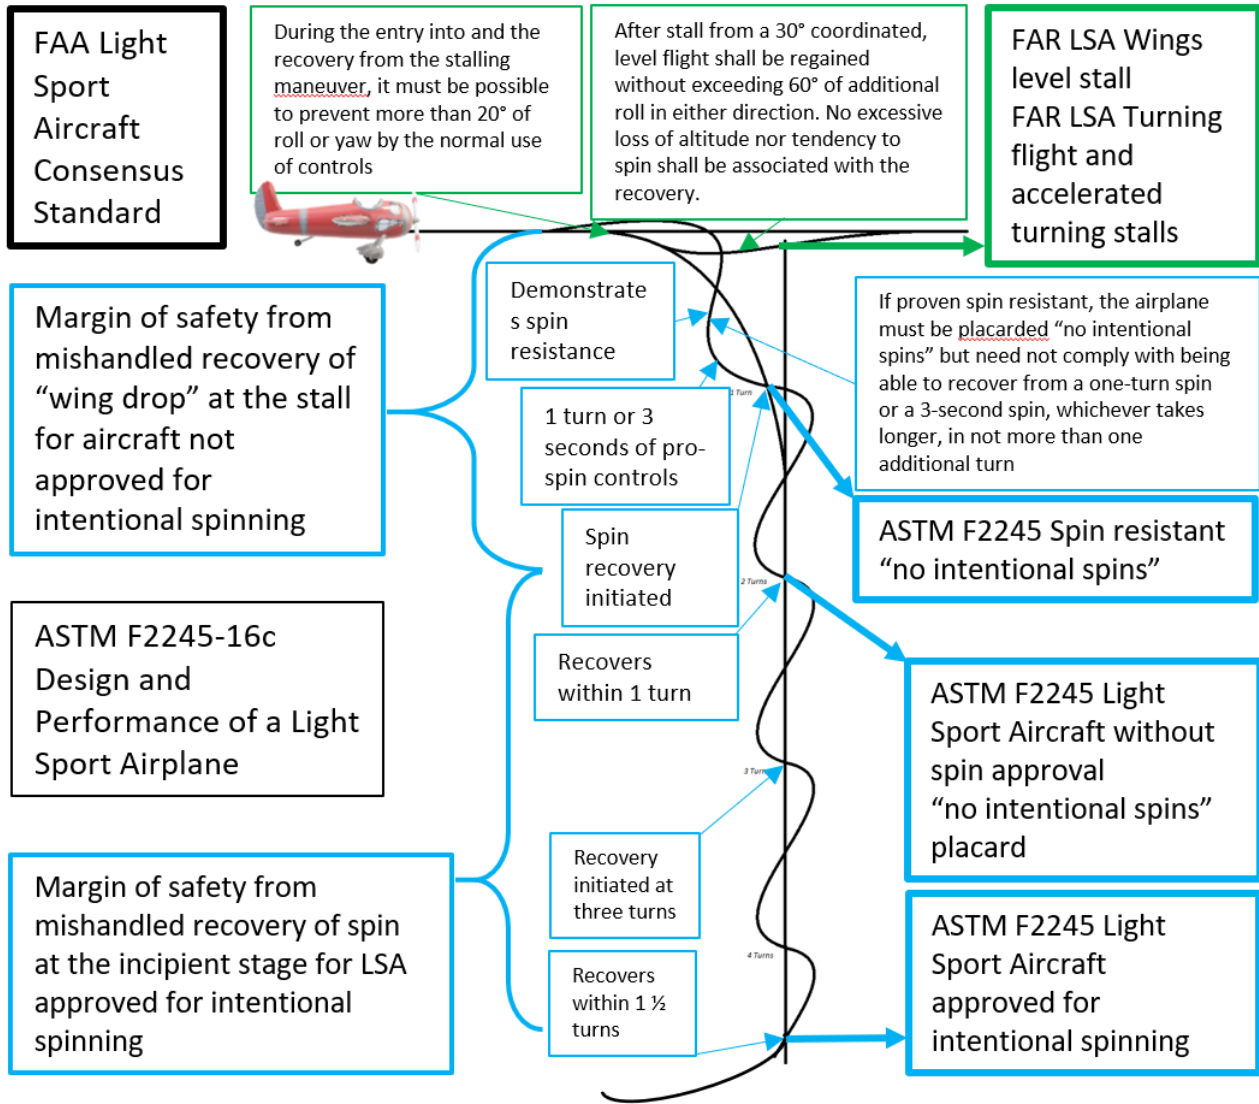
FAA Light Sport Aircraft Consensus Standard

During the entry into and the recovery from the stalling maneuver, it must be possible to prevent more than 20° of roll or yaw by the normal use of controls

After stall from a 30° coordinated, level flight shall be regained without exceeding 60° of additional roll in either direction. No excessive loss of altitude nor tendency to spin shall be associated with the recovery.

FAR LSA Wings level stall
FAR LSA Turning flight and accelerated turning stalls

Margin of safety from mishandled recovery of "wing drop" at the stall for aircraft not approved for intentional spinning

Demonstrates spin resistance

1 turn or 3 seconds of pro-spin controls

If proven spin resistant, the airplane must be placarded "no intentional spins" but need not comply with being able to recover from a one-turn spin or a 3-second spin, whichever takes longer, in not more than one additional turn

1 Turn

ASTM F2245 Spin resistant "no intentional spins"

Spin recovery initiated

2 Turns

Recovers within 1 turn

ASTM F2245-16c Design and Performance of a Light Sport Airplane

ASTM F2245 Light Sport Aircraft without spin approval "no intentional spins" placard

3 Turns

Recovery initiated at three turns

Margin of safety from mishandled recovery of spin at the incipient stage for LSA approved for intentional spinning

4 Turns

Recovers within 1 ½ turns

ASTM F2245 Light Sport Aircraft approved for intentional spinning